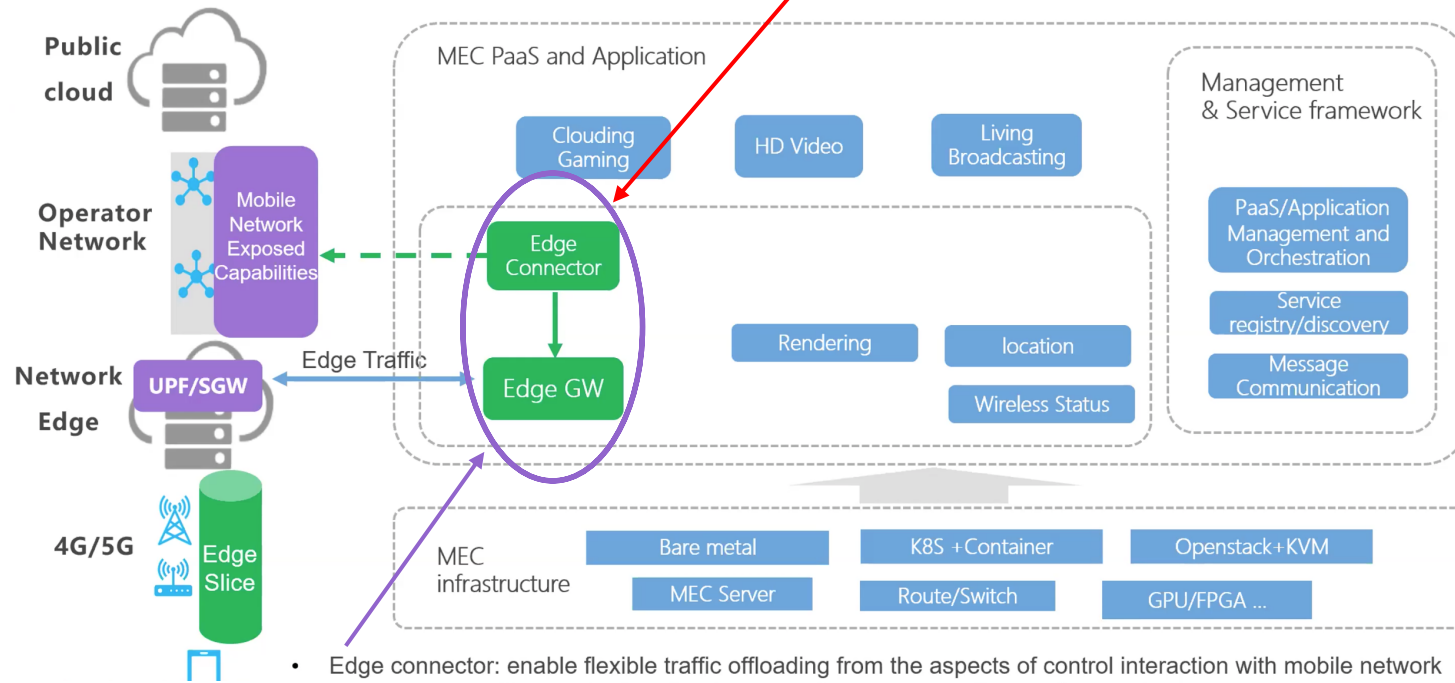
Public cloud

Operator Network

Mobile Network Exposed Capabilities

Network Edge

UPF/SGW

Edge Traffic

4G/5G

Edge Slice

MEC PaaS and Application

Clouding Gaming

HD Video

Living Broadcasting

Edge Connector

Edge GW

Rendering

location

Wireless Status

Management & Service framework

PaaS/Application Management and Orchestration

Service registry/discovery

Message Communication

MEC infrastructure

Bare metal

K8S +Container

Openstack+KVM

MEC Server

Route/Switch

GPU/FPGA ...

• Edge connector: enable flexible traffic offloading from the aspects of control interaction with mobile network